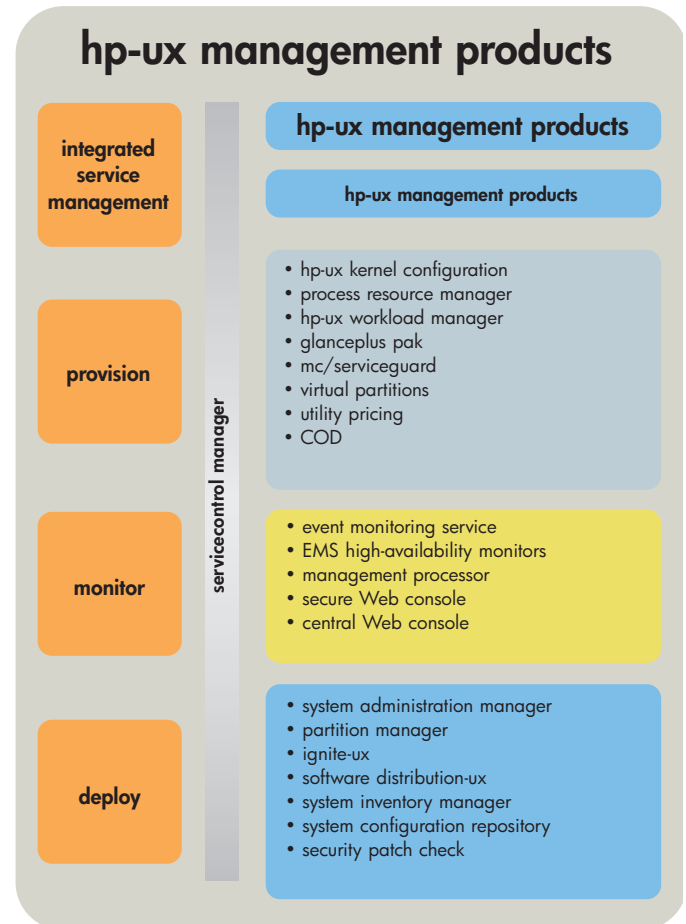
hp-ux management products

integrated service management

provision

monitor

deploy

servicecontrol manager

hp-ux management products

hp-ux management products

• hp-ux kernel configuration
• process resource manager
• hp-ux workload manager
• glanceplus pak
• mc/serviceguard
• virtual partitions
• utility pricing
• COD

• event monitoring service
• EMS high-availability monitors
• management processor
• secure Web console
• central Web console

• system administration manager
• partition manager
• ignite-ux
• software distribution-ux
• system inventory manager
• system configuration repository
• security patch check